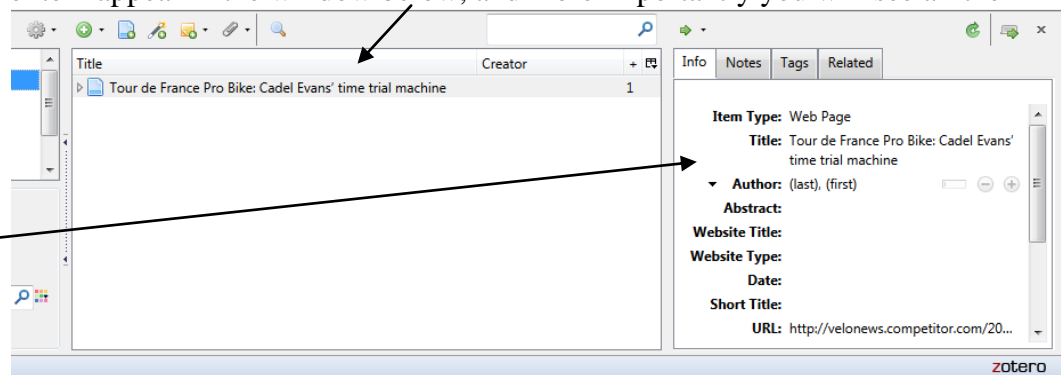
Title

Creator

Tour de France Pro Bike: Cadel Evans' time trial machine

1

Info

Notes

Tags

Related

Item Type: Web Page

Title: Tour de France Pro Bike: Cadel Evans' time trial machine

Author: (last), (first)

Abstract:

Website Title:

Website Type:

Date:

Short Title:

URL: http://velonews.competitor.com/20...

zotero